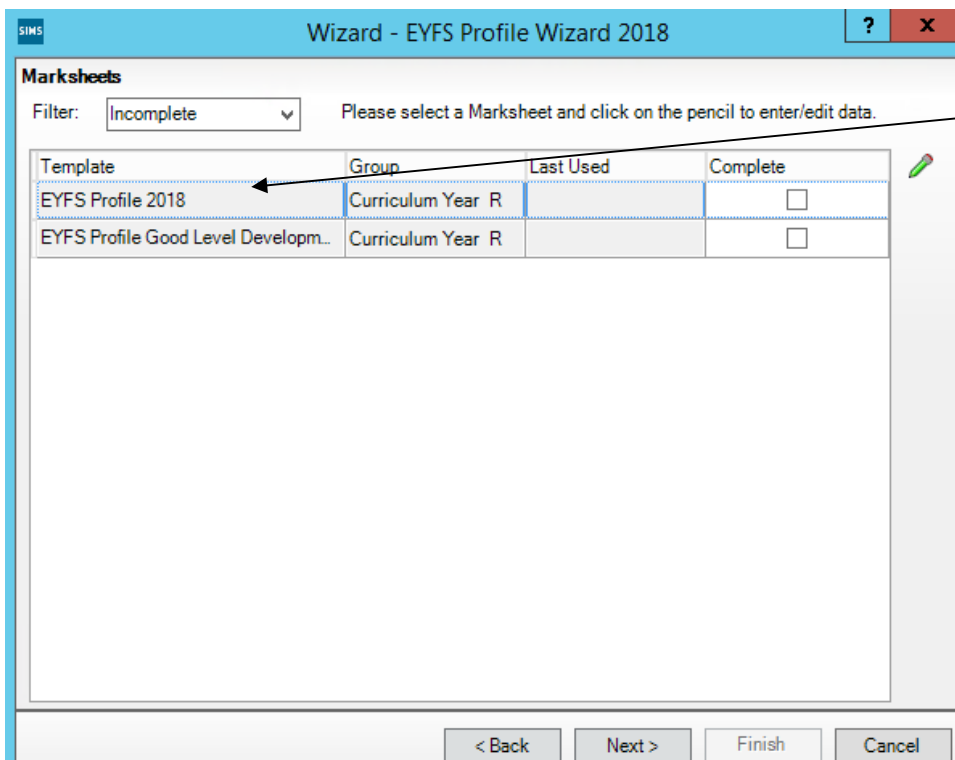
SIMS

Wizard - EYFS Profile Wizard 2018

?

X

Marksheets

Filter: Incomplete

Please select a Marksheet and click on the pencil to enter/edit data.

| Template | Group | Last Used | Complete |
|---|---|---|---|
| EYFS Profile 2018 | Curriculum Year R | | ☐ |
| EYFS Profile Good Level Developm... | Curriculum Year R | | ☐ |

< Back

Next >

Finish

Cancel